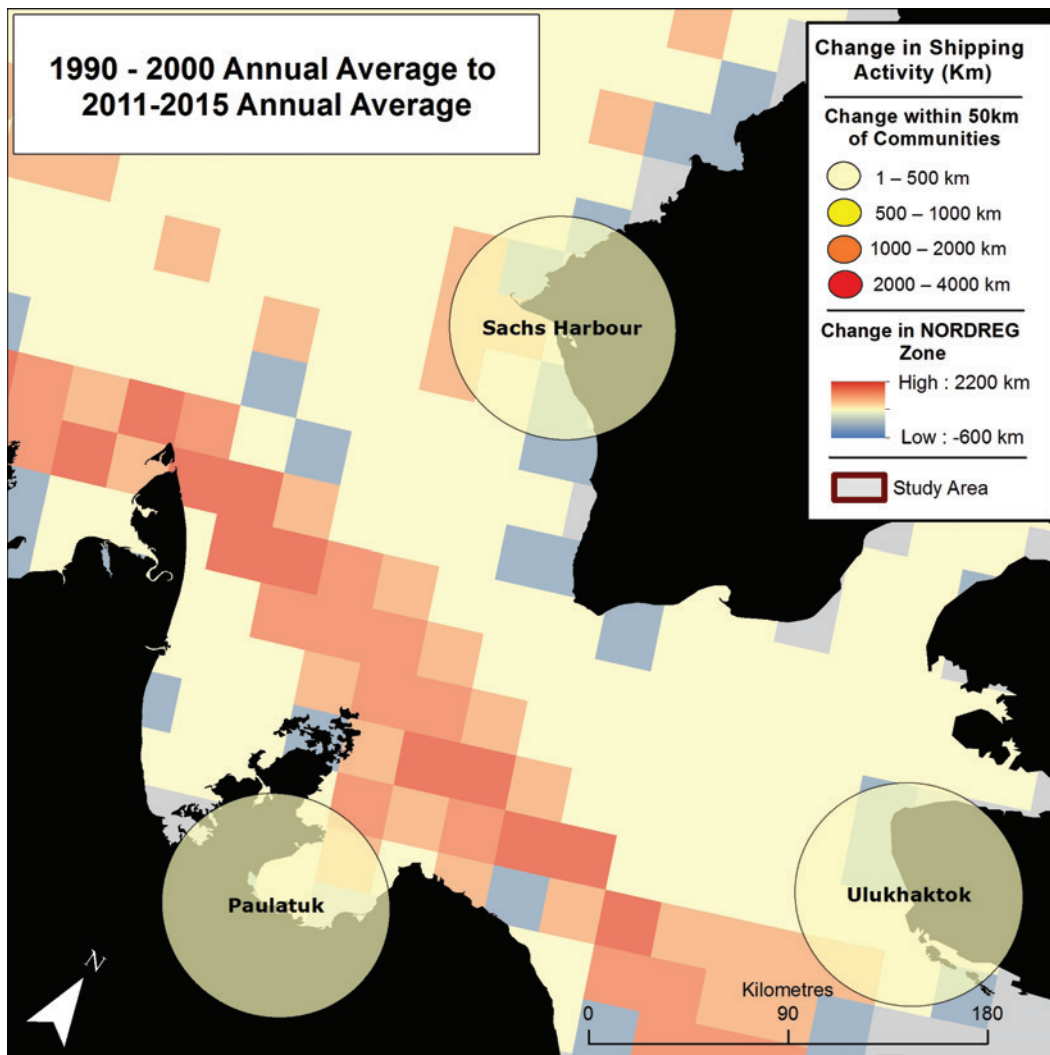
1990 - 2000 Annual Average to 2011-2015 Annual Average

Change in Shipping Activity (Km)

Change within 50km of Communities

1 – 500 km

500 – 1000 km

1000 – 2000 km

2000 – 4000 km

Change in NORDREG Zone

High : 2200 km

Low : -600 km

Study Area

Sachs Harbour

Paulatuk

Ulukhaktok

N

Kilometres

0

90

180